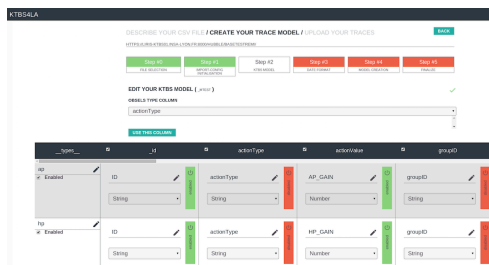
KTBS4LA

DESCRIBE YOUR CSV FILE / CREATE YOUR TRACE MODEL / UPLOAD YOUR TRACES

BACK

HTTPS://URSI-KTBS01.INSA-LYON.FR:8000/KAABLE/MASTESTREAM

Step #0
FILE SELECTION

Step #1
IMPORT CONFIG INITIALISATION

Step #2
OTBS MODEL

Step #3
DATE FORMAT

Step #4
MODEL CREATION

Step #5
FINALIZE

EDIT YOUR KTBS MODEL ( _error )

OBSELS TYPE COLUMN

actionType

USE THIS COLUMN

| __type__ | _id | actionType | actionValue | groupID |
|---|---|---|---|---|
| ap ✔ Enabled | ID String | actionType String | AP_GAIN Number | groupID String |
| hp ✔ Enabled | ID String | actionType String | HP_GAIN Number | groupID String |